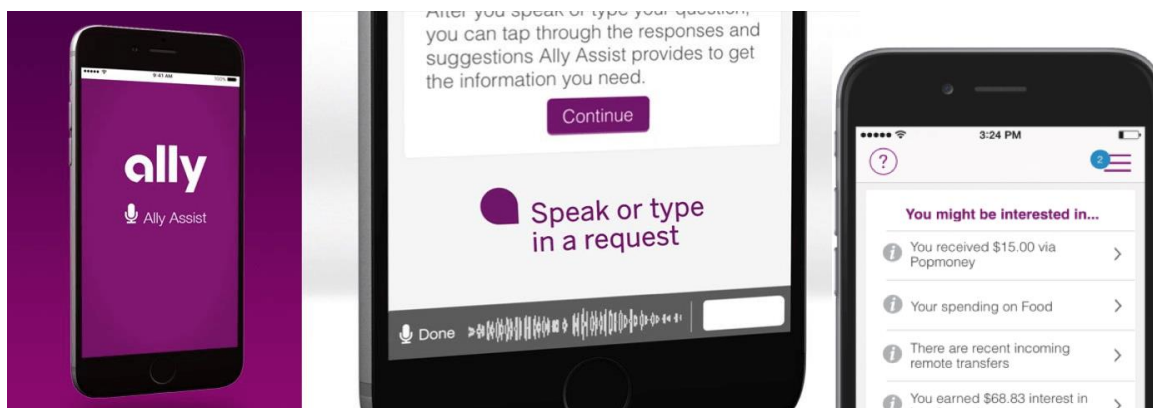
9:41 AM

ally

Ally Assist

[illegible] you can tap through the responses and suggestions Ally Assist provides to get the information you need.

Continue

Speak or type in a request

Done

3:24 PM

?

2

You might be interested in...

You received $15.00 via Popmoney

Your spending on Food

There are recent incoming remote transfers

You earned $68.83 interest in